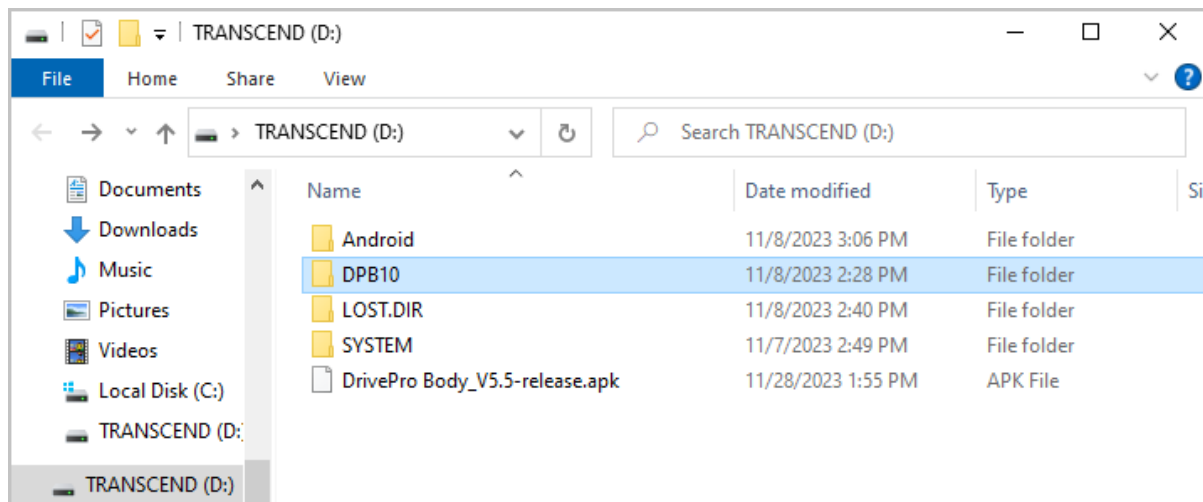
TRANSCEND (D:)

File Home Share View

TRANSCEND (D:)

Search TRANSCEND (D:)

Documents
Downloads
Music
Pictures
Videos
Local Disk (C:)
TRANSCEND (D:)
TRANSCEND (D:)

| Name | Date modified | Type | Si |
|---|---|---|---|
| Android | 11/8/2023 3:06 PM | File folder | |
| DPB10 | 11/8/2023 2:28 PM | File folder | |
| LOST.DIR | 11/8/2023 2:40 PM | File folder | |
| SYSTEM | 11/7/2023 2:49 PM | File folder | |
| DrivePro Body_V5.5-release.apk | 11/28/2023 1:55 PM | APK File | |